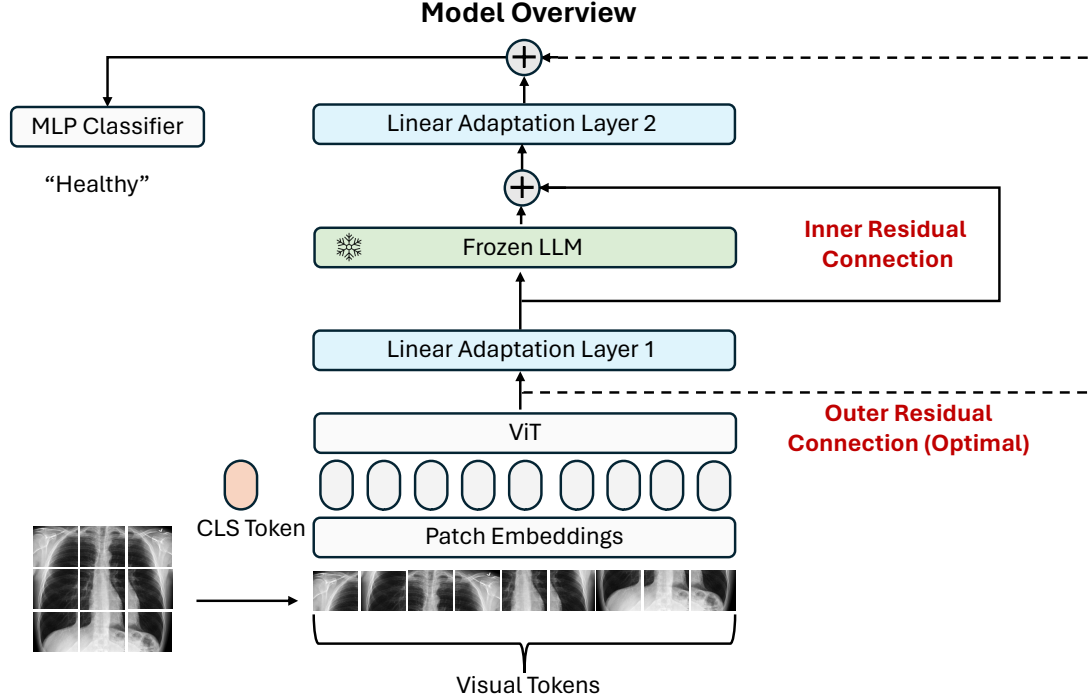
Model Overview

MLP Classifier

"Healthy"

Linear Adaptation Layer 2

Frozen LLM

Inner Residual Connection

Linear Adaptation Layer 1

Outer Residual Connection (Optimal)

ViT

CLS Token

Patch Embeddings

Visual Tokens